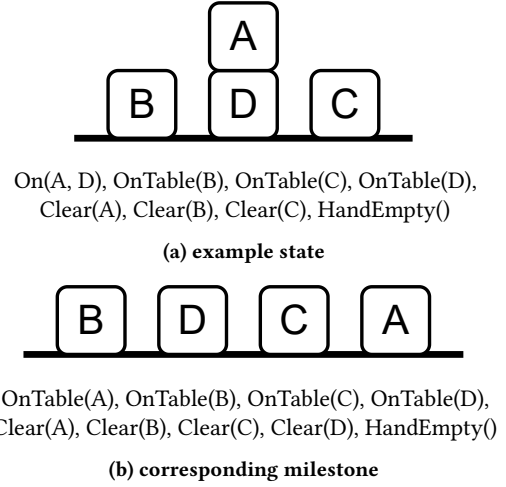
A

B D C

On(A, D), OnTable(B), OnTable(C), OnTable(D), Clear(A), Clear(B), Clear(C), HandEmpty()

(a) example state

B D C A

OnTable(A), OnTable(B), OnTable(C), OnTable(D), Clear(A), Clear(B), Clear(C), Clear(D), HandEmpty()

(b) corresponding milestone